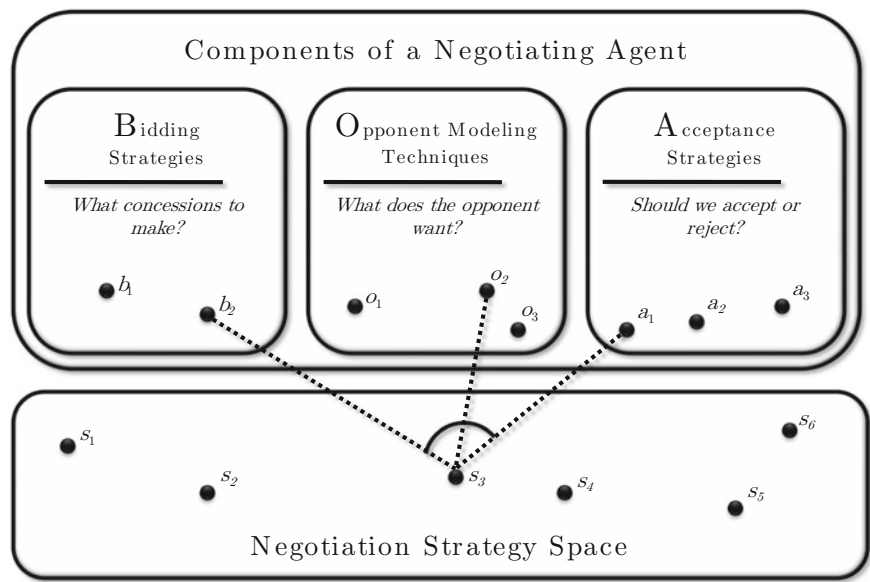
Components of a Negotiating Agent

Bidding Strategies

*What concessions to make?*

$b_1$ $b_2$

Opponent Modeling Techniques

*What does the opponent want?*

$o_1$ $o_2$ $o_3$

Acceptance Strategies

*Should we accept or reject?*

$a_1$ $a_2$ $a_3$

$s_1$ $s_2$ $s_3$ $s_4$ $s_5$ $s_6$

Negotiation Strategy Space